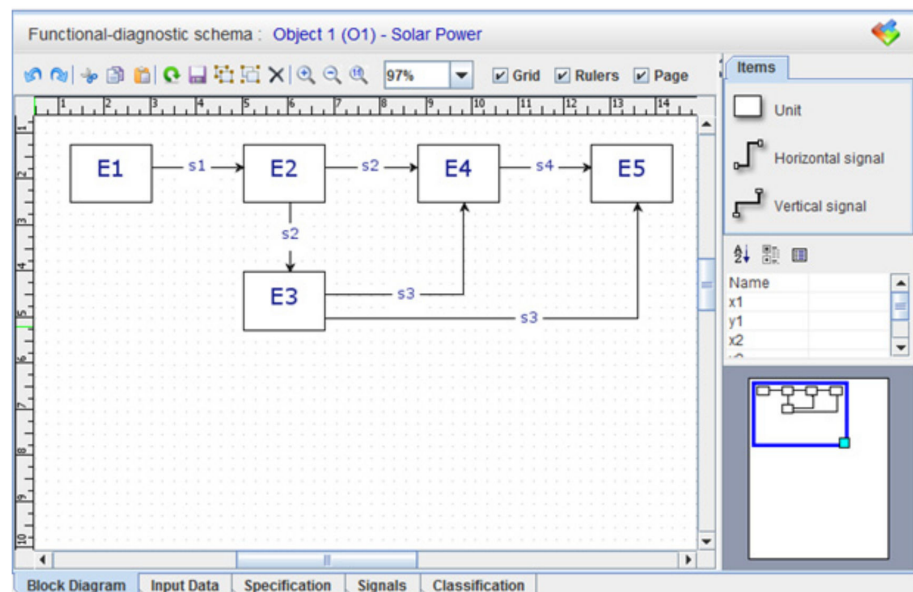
Functional-diagnostic schema : Object 1 (O1) - Solar Power

97%

Grid Rulers Page

Items

Unit

Horizontal signal

Vertical signal

1 2 3 4 5 6 7 8 9 10 11 12 13 14

E1 s1 E2 s2 E4 s4 E5

s2

E3 s3

s3

| Name | |
|---|---|
| x1 | |
| y1 | |
| x2 | |

Block Diagram | Input Data | Specification | Signals | Classification